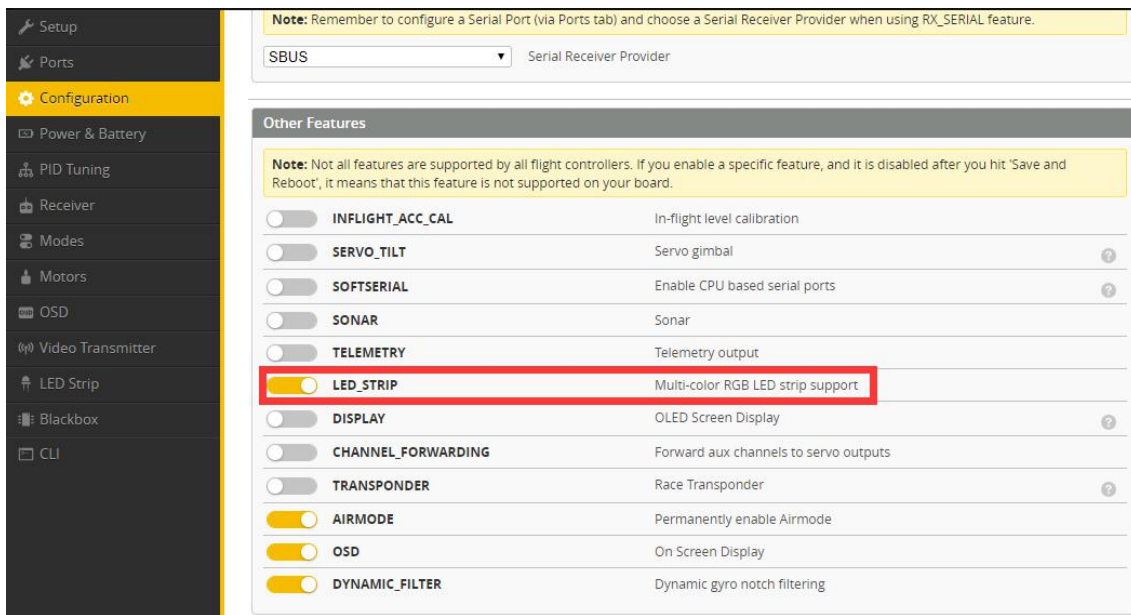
Setup
Ports
Configuration
Power & Battery
PID Tuning
Receiver
Modes
Motors
OSD
Video Transmitter
LED Strip
Blackbox
CLI

**Note:** Remember to configure a Serial Port (via Ports tab) and choose a Serial Receiver Provider when using RX_SERIAL feature.

SBUS Serial Receiver Provider

Other Features

**Note:** Not all features are supported by all flight controllers. If you enable a specific feature, and it is disabled after you hit 'Save and Reboot', it means that this feature is not supported on your board.

| | |
|---|---|
| INFLIGHT_ACC_CAL | In-flight level calibration |
| SERVO_TILT | Servo gimbal |
| SOFTSERIAL | Enable CPU based serial ports |
| SONAR | Sonar |
| TELEMETRY | Telemetry output |
| LED_STRIP | Multi-color RGB LED strip support |
| DISPLAY | OLED Screen Display |
| CHANNEL_FORWARDING | Forward aux channels to servo outputs |
| TRANSPONDER | Race Transponder |
| AIRMODE | Permanently enable Airmode |
| OSD | On Screen Display |
| DYNAMIC_FILTER | Dynamic gyro notch filtering |